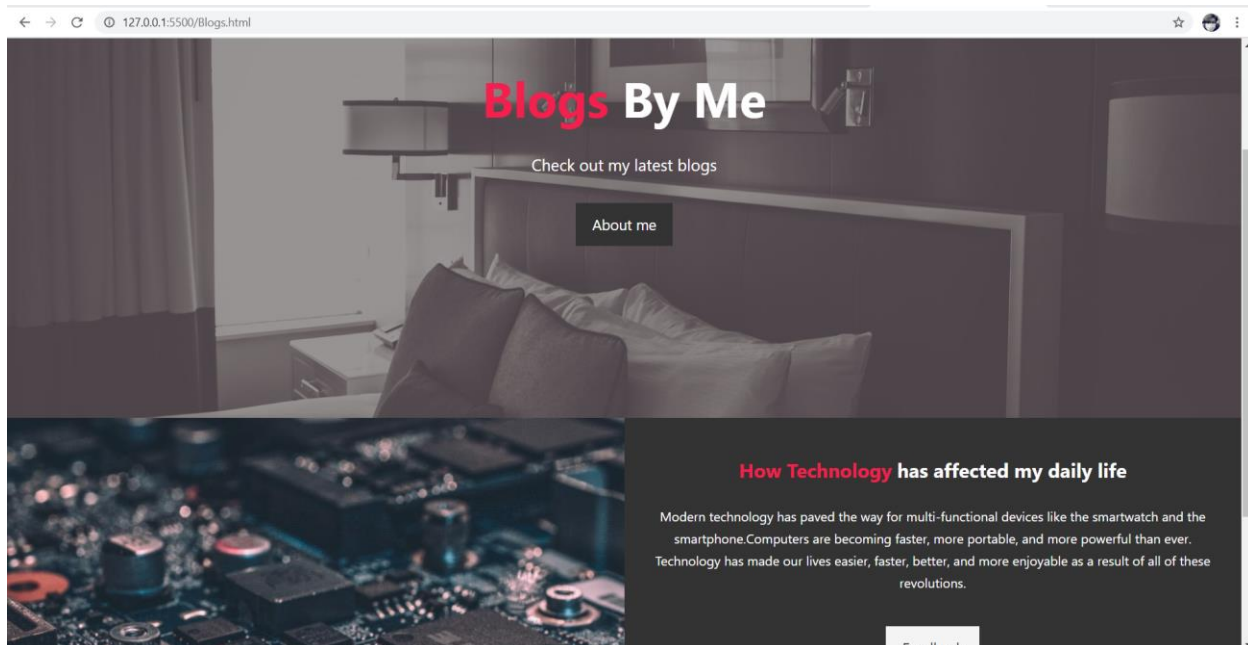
127.0.0.1:5500/Blogs.html

Blogs By Me

Check out my latest blogs

About me

How Technology has affected my daily life

Modern technology has paved the way for multi-functional devices like the smartwatch and the smartphone.Computers are becoming faster, more portable, and more powerful than ever. Technology has made our lives easier, faster, better, and more enjoyable as a result of all of these revolutions.

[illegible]